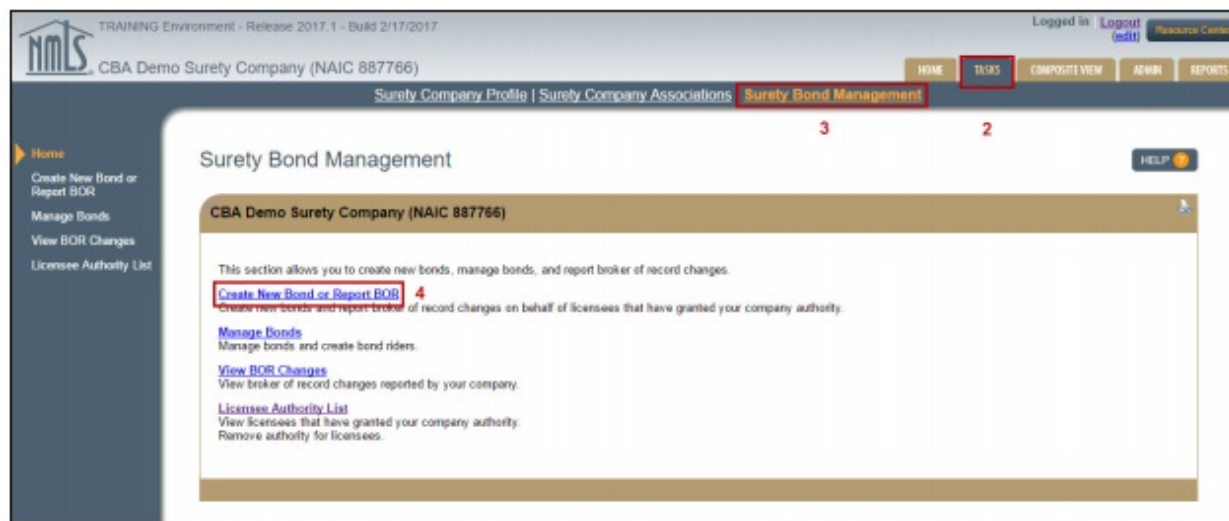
NMLS

TRAINING Environment - Release 2017.1 - Build 2/17/2017

CBA Demo Surety Company (NAIC 887766)

Logged in Logout (edit) Resource Center

HOME TASKS COMPOSITE VIEW ADMIN REPORTS

Surety Company Profile | Surety Company Associations Surety Bond Management

3 2

Home
Create New Bond or Report BOR
Manage Bonds
View BOR Changes
Licensee Authority List

Surety Bond Management

HELP ?

CBA Demo Surety Company (NAIC 887766)

This section allows you to create new bonds, manage bonds, and report broker of record changes.

Create New Bond or Report BOR 4
Create new bonds and report broker of record changes on behalf of licensees that have granted your company authority.

Manage Bonds
Manage bonds and create bond riders.

View BOR Changes
View broker of record changes reported by your company.

Licensee Authority List
View licensees that have granted your company authority.
Remove authority for licensees.